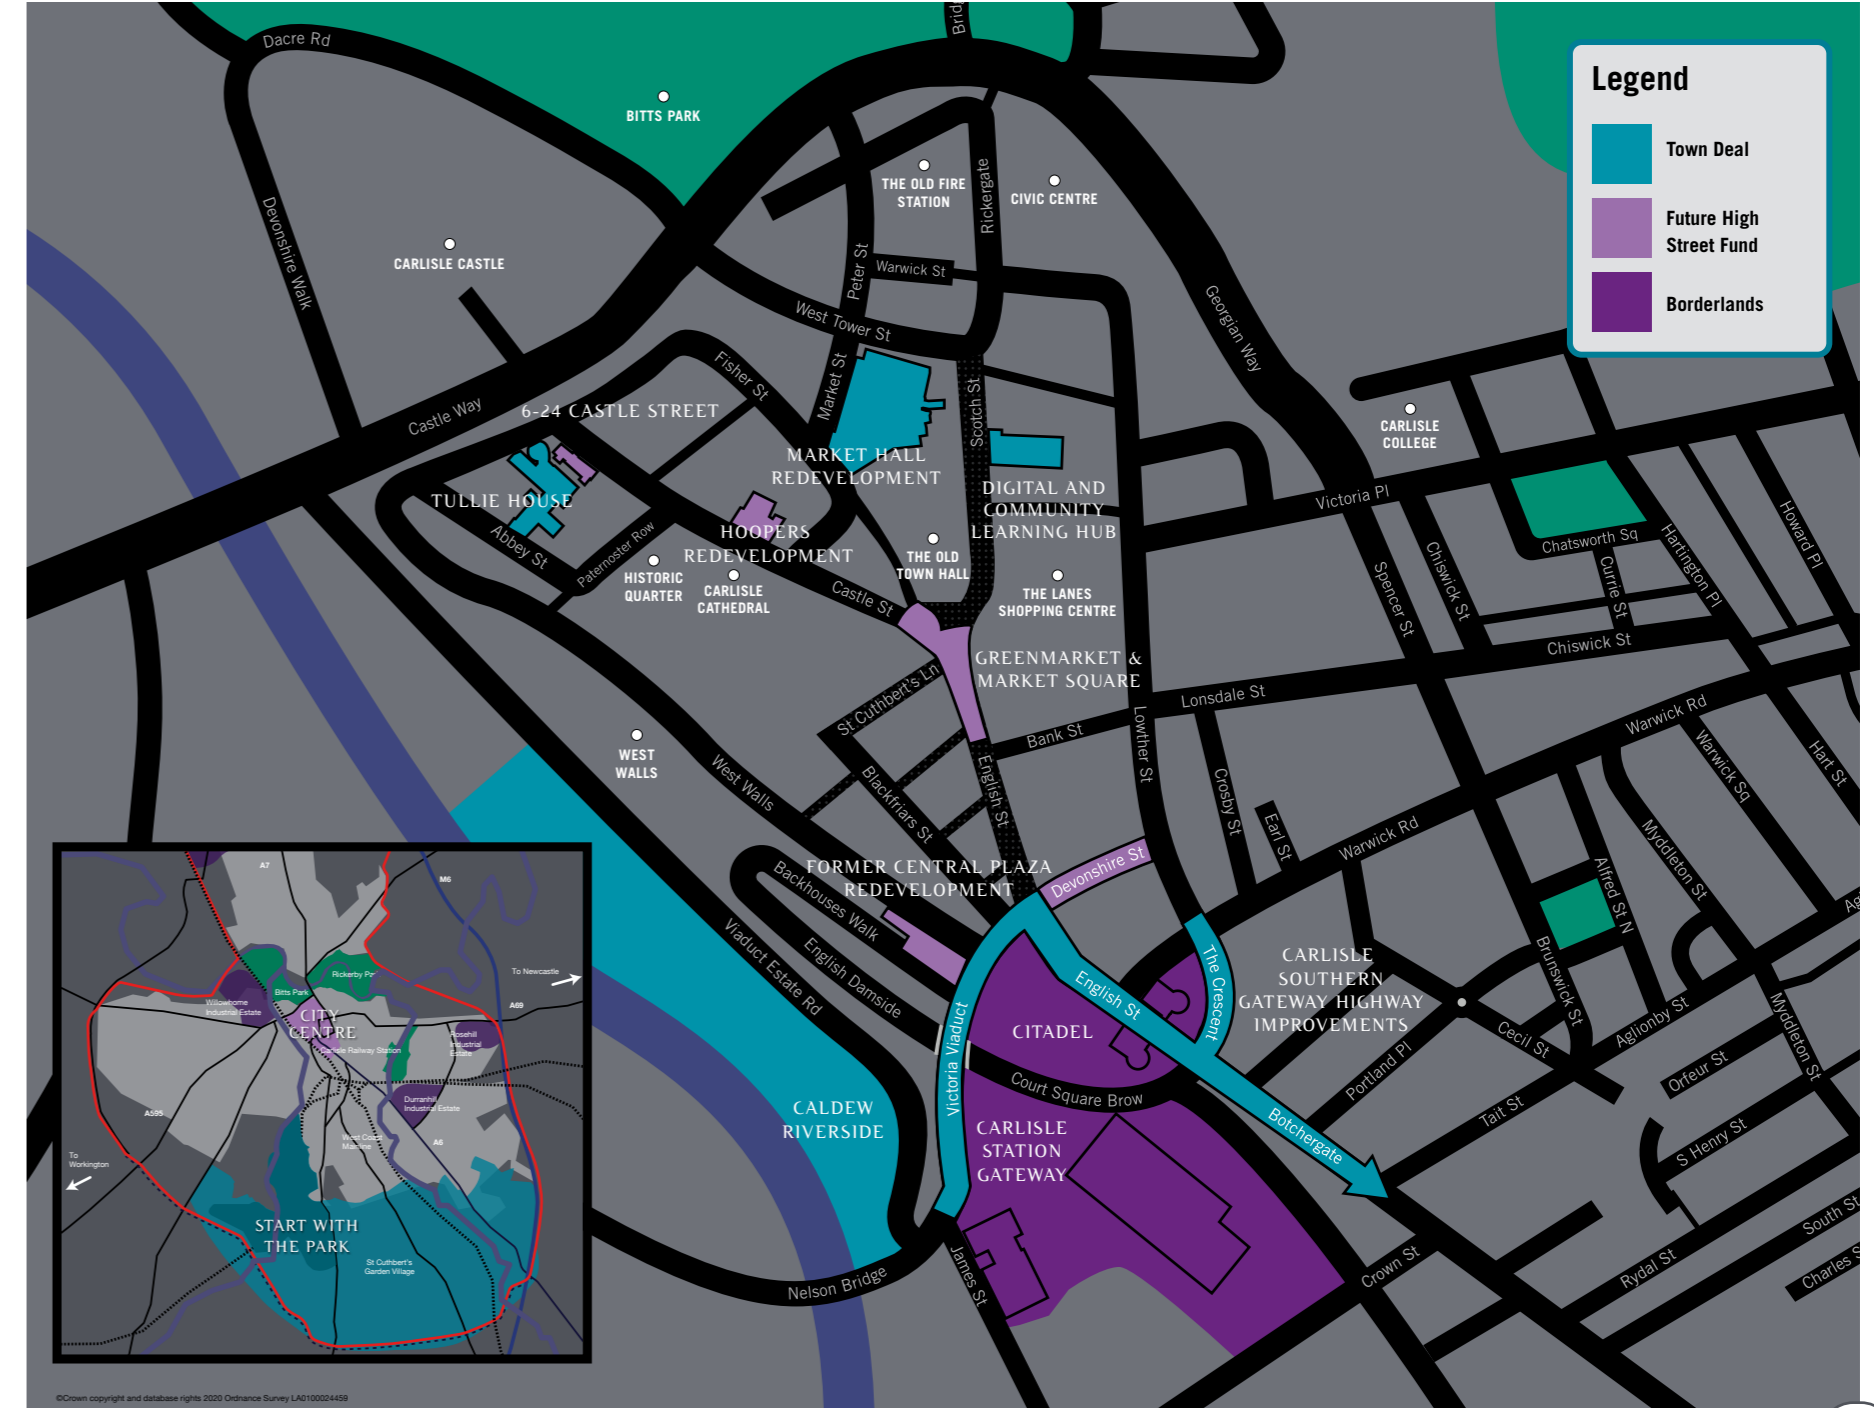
Legend

Town Deal

Future High Street Fund

Borderlands

Dacre Rd

Brid

BITTS PARK

THE OLD FIRE STATION

Rickergate

CIVIC CENTRE

CARLISLE CASTLE

Devonshire Walk

Peter St

Warwick St

West Tower St

Georgian Way

Fisher St

Market St

Scotch St

Castle Way

6-24 CASTLE STREET

CARLISLE COLLEGE

MARKET HALL REDEVELOPMENT

TULLIE HOUSE

DIGITAL AND COMMUNITY LEARNING HUB

Victoria Pl

Abbey St

Paternoster Row

HOOPERS REDEVELOPMENT

Chatsworth Sq

Howard Pl

HISTORIC QUARTER

CARLISLE CATHEDRAL

THE OLD TOWN HALL

Hartington Pl

Currie St

Castle St

THE LANES SHOPPING CENTRE

Spencer St

Chiswick St

Chiswick St

GREENMARKET & MARKET SQUARE

St Cuthbert's Ln

Lonsdale St

WEST WALLS

Bank St

Lowther St

Warwick Rd

West Walls

Blackfriars St

English St

Crosby St

Warwick Sq

Hart St

Earl St

FORMER CENTRAL PLAZA REDEVELOPMENT

Devonshire St

Warwick Rd

Myddleton St

Backhouses Walk

Alfred St N

English Damside

Viaduct Estate Rd

CARLISLE SOUTHERN GATEWAY HIGHWAY IMPROVEMENTS

The Crescent

English St

Brunswick St

CITADEL

Aglionby St

Victoria Viaduct

Cecil St

Portland Pl

Myddleton St

Court Square Brow

Orfeur St

CALDEW RIVERSIDE

CARLISLE STATION GATEWAY

Botchergate

Tait St

S Henry St

South St

James St

Crown St

Rydal St

Charles S

Nelson Bridge

A7

M6

Rickerby Pk

To Newcastle

Willowholme Industrial Estate

Bitts Park

CITY CENTRE

A69

Carlisle Railway Station

Rosehill Industrial Estate

Durranhill Industrial Estate

A595

West Coast Mainline

A6

To Workington

START WITH THE PARK

St Cuthbert's Garden Village

©Crown copyright and database rights 2020 Ordnance Survey LA0100024459